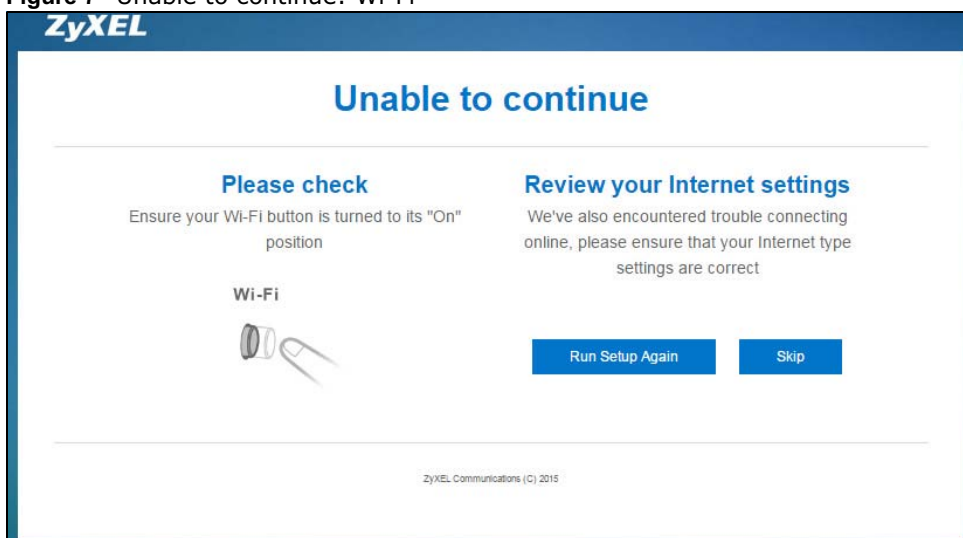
Figure 7 Unable to continue: Wi-Fi

ZyXEL

Unable to continue

Please check

Ensure your Wi-Fi button is turned to its "On" position

Wi-Fi

Review your Internet settings

We've also encountered trouble connecting online, please ensure that your Internet type settings are correct

Run Setup Again

Skip

ZyXEL Communications (C) 2015